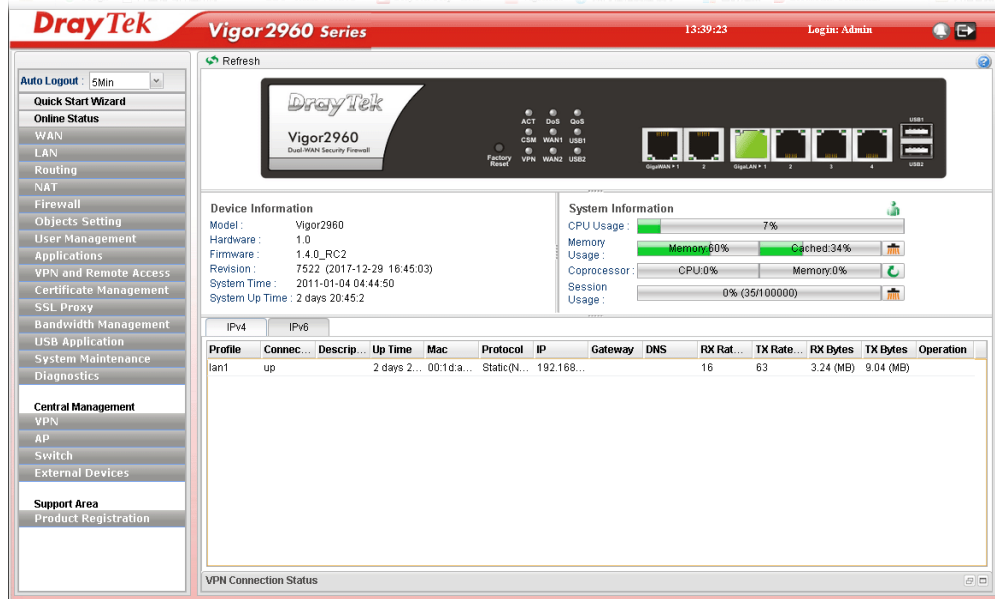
DrayTek Vigor2960 Series 13:39:23 Login: Admin

Auto Logout : 5Min
Quick Start Wizard
Online Status
WAN
LAN
Routing
NAT
Firewall
Objects Setting
User Management
Applications
VPN and Remote Access
Certificate Management
SSL Proxy
Bandwidth Management
USB Application
System Maintenance
Diagnostics

Central Management
VPN
AP
Switch
External Devices

Support Area
Product Registration

Refresh

DrayTek
Vigor2960
Dual-WAN Security Firewall
Factory Reset
ACT DoS QoS
CSM WAN1 USB1
VPN WAN2 USB2
GigaWAN 1 2 GigaLAN 1 2 3 4
USB1 USB2

Device Information
Model : Vigor2960
Hardware : 1.0
Firmware : 1.4.0_RC2
Revision : 7522 (2017-12-29 16:45:03)
System Time : 2011-01-04 04:44:50
System Up Time : 2 days 20:45:2

System Information
CPU Usage : 7%
Memory Usage : Memory:60% Cached:34%
Coprocessor : CPU:0% Memory:0%
Session Usage : 0% (35/100000)

IPv4 IPv6

| Profile | Connec... | Descrip... | Up Time | Mac | Protocol | IP | Gateway | DNS | RX Rat... | TX Rate... | RX Bytes | TX Bytes | Operation |
|---|---|---|---|---|---|---|---|---|---|---|---|---|---|
| lan1 | up | | 2 days 2... | 00:1d:a... | Static(N... | 192.168... | | | 16 | 63 | 3.24 (MB) | 9.04 (MB) | |

VPN Connection Status